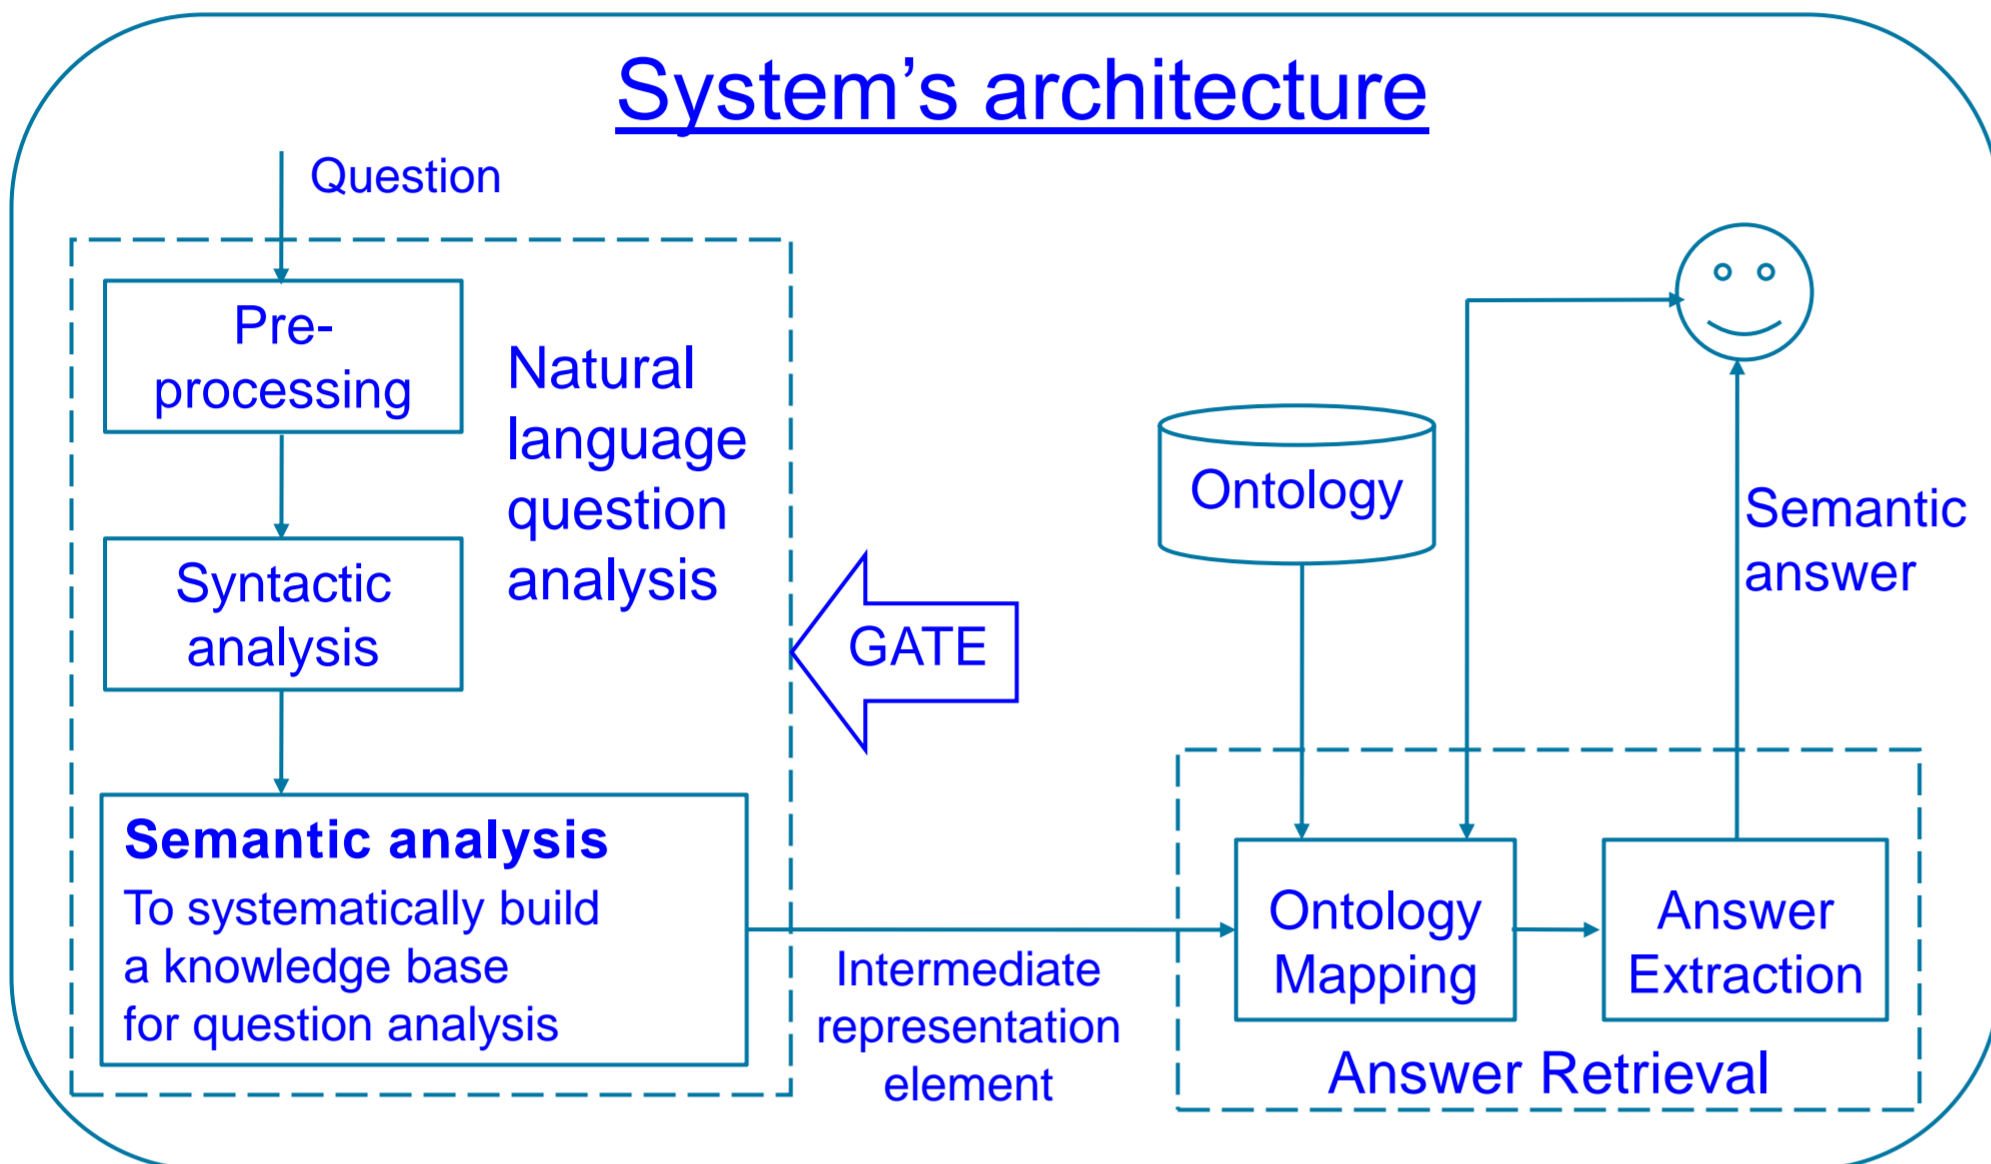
System's architecture

Question

Pre-processing

Syntactic analysis

Natural language question analysis

Semantic analysis

To systematically build a knowledge base for question analysis

GATE

Intermediate representation element

Ontology

Semantic answer

Ontology Mapping

Answer Extraction

Answer Retrieval